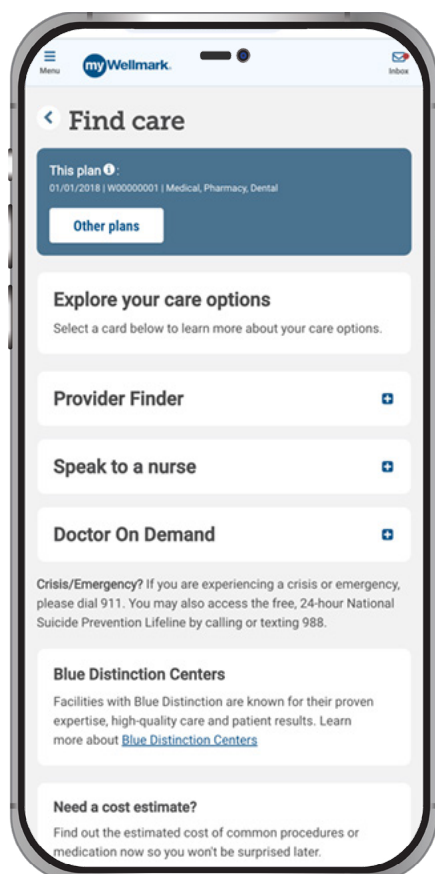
Menu

myWellmark.

Inbox

Find care

This plan :
01/01/2018 | W00000001 | Medical, Pharmacy, Dental

Other plans

Explore your care options
Select a card below to learn more about your care options.

Provider Finder

Speak to a nurse

Doctor On Demand

Crisis/Emergency? If you are experiencing a crisis or emergency, please dial 911. You may also access the free, 24-hour National Suicide Prevention Lifeline by calling or texting 988.

Blue Distinction Centers
Facilities with Blue Distinction are known for their proven expertise, high-quality care and patient results. Learn more about Blue Distinction Centers

Need a cost estimate?
Find out the estimated cost of common procedures or medication now so you won't be surprised later.